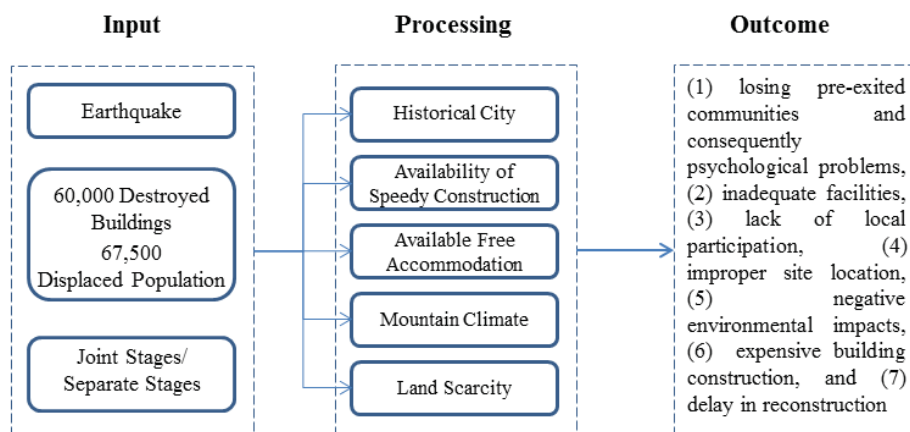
Input

Earthquake

60,000 Destroyed Buildings
67,500 Displaced Population

Joint Stages/ Separate Stages

Processing

Historical City

Availability of Speedy Construction

Available Free Accommodation

Mountain Climate

Land Scarcity

Outcome

(1) losing pre-exited communities and consequently psychological problems, (2) inadequate facilities, (3) lack of local participation, (4) improper site location, (5) negative environmental impacts, (6) expensive building construction, and (7) delay in reconstruction